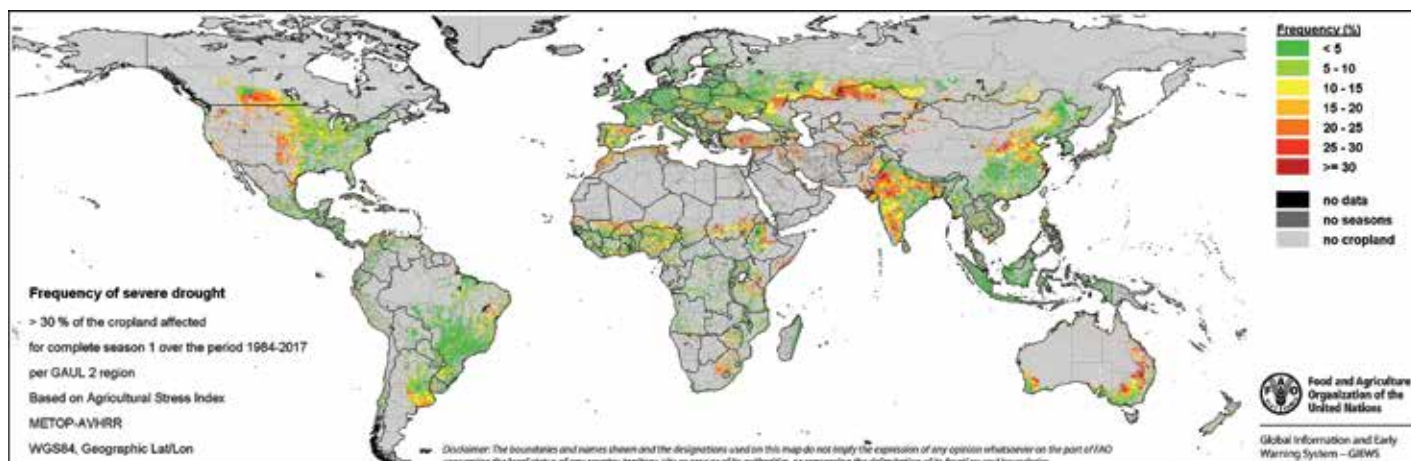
Frequency (%)
< 5
5 - 10
10 - 15
15 - 20
20 - 25
25 - 30
>= 30
no data
no seasons
no cropland

Frequency of severe drought
> 30 % of the cropland affected
for complete season 1 over the period 1984-2017
per GAUL 2 region
Based on Agricultural Stress Index
METOP-AVHRR
WGS84, Geographic Lat/Lon

Disclaimer: The boundaries and names shown and the designations used on this map do not imply the expression of any opinion whatsoever on the part of FAO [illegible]

Food and Agriculture Organization of the United Nations

Global Information and Early Warning System – GIEWS